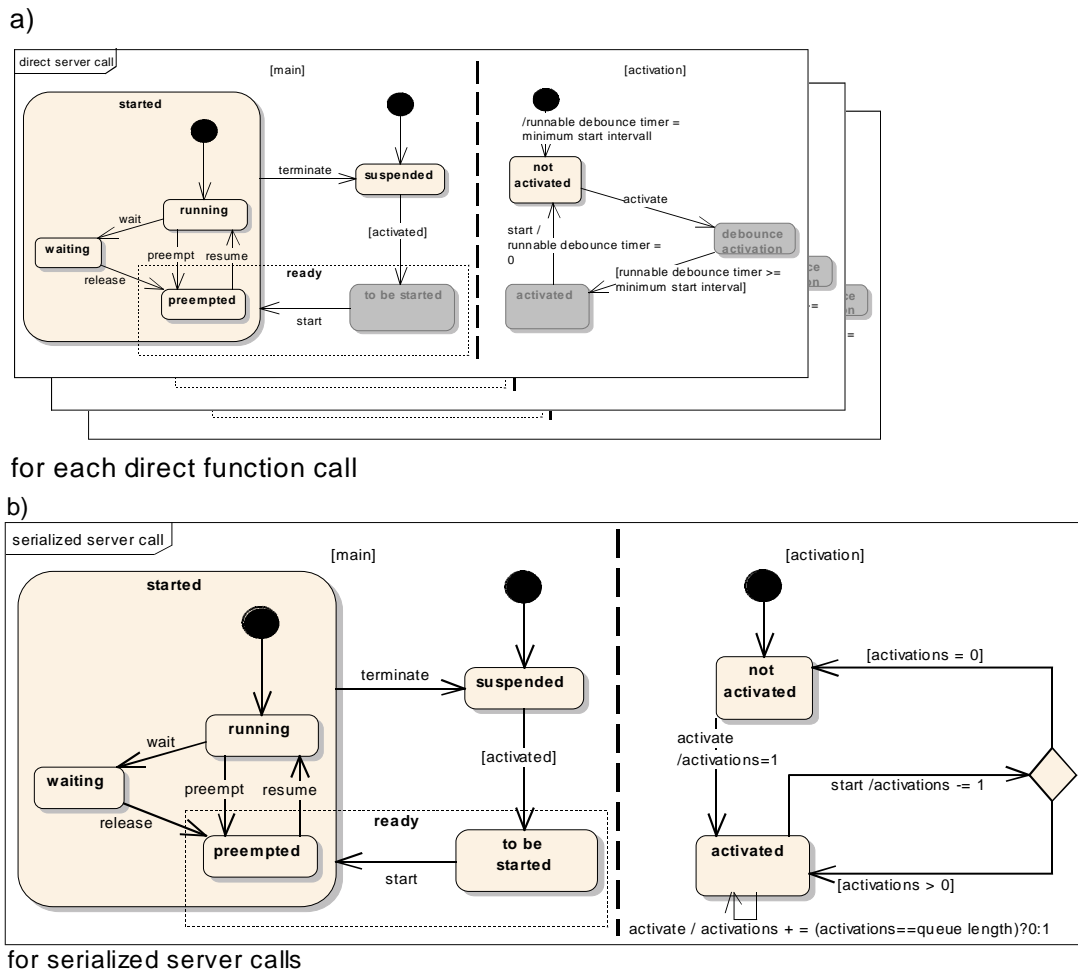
a)

direct server call

[main]

[activation]

started

running

wait

waiting

preempt

resume

release

preempted

terminate

suspended

[activated]

ready

to be started

start

/runnable debounce timer = minimum start intervall

not activated

activate

debounce activation

start / runnable debounce timer = 0

[runnable debounce timer >= minimum start interval]

activated

for each direct function call

b)

serialized server call

[main]

[activation]

started

running

wait

waiting

preempt

resume

release

preempted

terminate

suspended

[activated]

ready

to be started

start

not activated

[activations = 0]

activate /activations=1

start /activations -= 1

activated

[activations > 0]

activate / activations + = (activations==queue length)?0:1

for serialized server calls